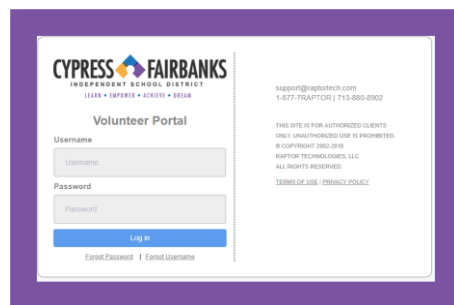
CYPRESS FAIRBANKS
INDEPENDENT SCHOOL DISTRICT
LEARN • EMPOWER • ACHIEVE • DREAM

Volunteer Portal

Username

Username

Password

Password

Log in

Forgot Password | Forgot Username

support@raptortech.com
1-877-7RAPTOR | 713-880-8902

THIS SITE IS FOR AUTHORIZED CLIENTS ONLY. UNAUTHORIZED USE IS PROHIBITED.
© COPYRIGHT 2002-2018
RAPTOR TECHNOLOGIES, LLC
ALL RIGHTS RESERVED.

TERMS OF USE | PRIVACY POLICY